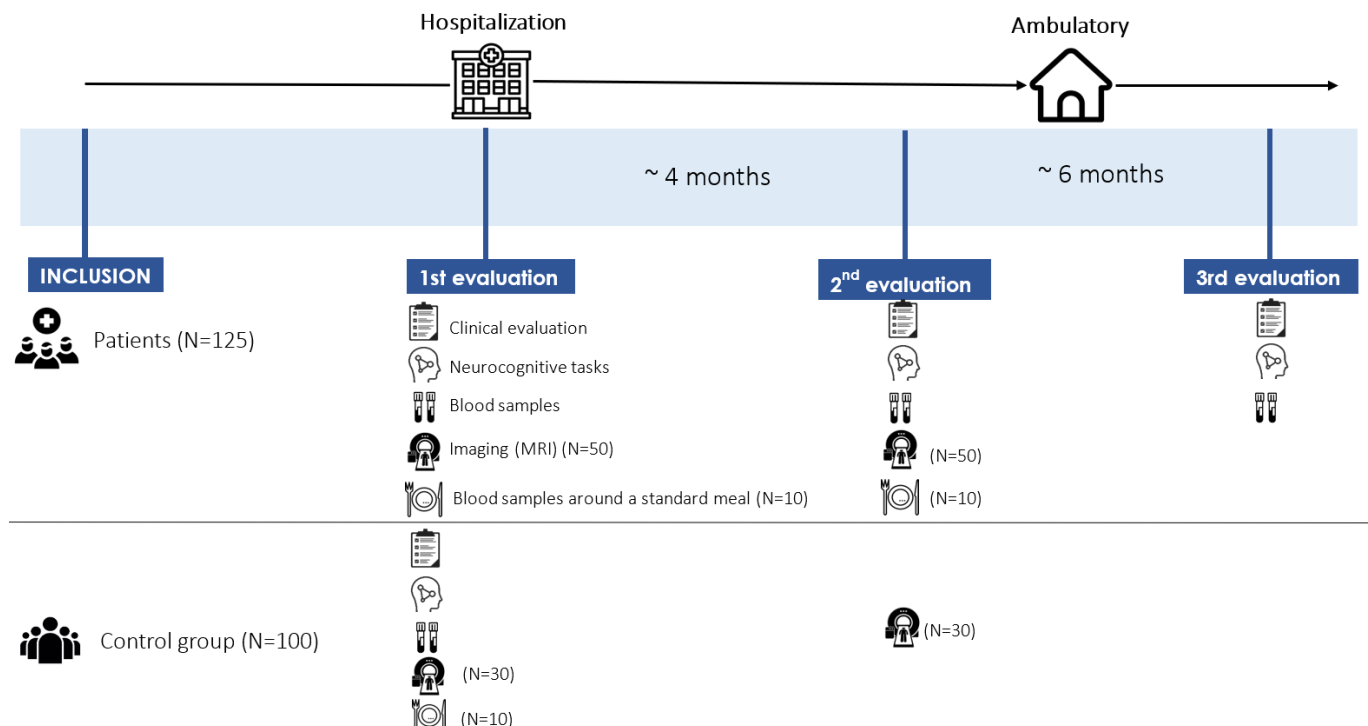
Hospitalization

Ambulatory

~ 4 months

~ 6 months

INCLUSION

1st evaluation

2$^{nd}$ evaluation

3rd evaluation

Patients (N=125)

Clinical evaluation

Neurocognitive tasks

Blood samples

Imaging (MRI) (N=50)

Blood samples around a standard meal (N=10)

(N=50)

(N=10)

Control group (N=100)

(N=30)

(N=30)

(N=10)